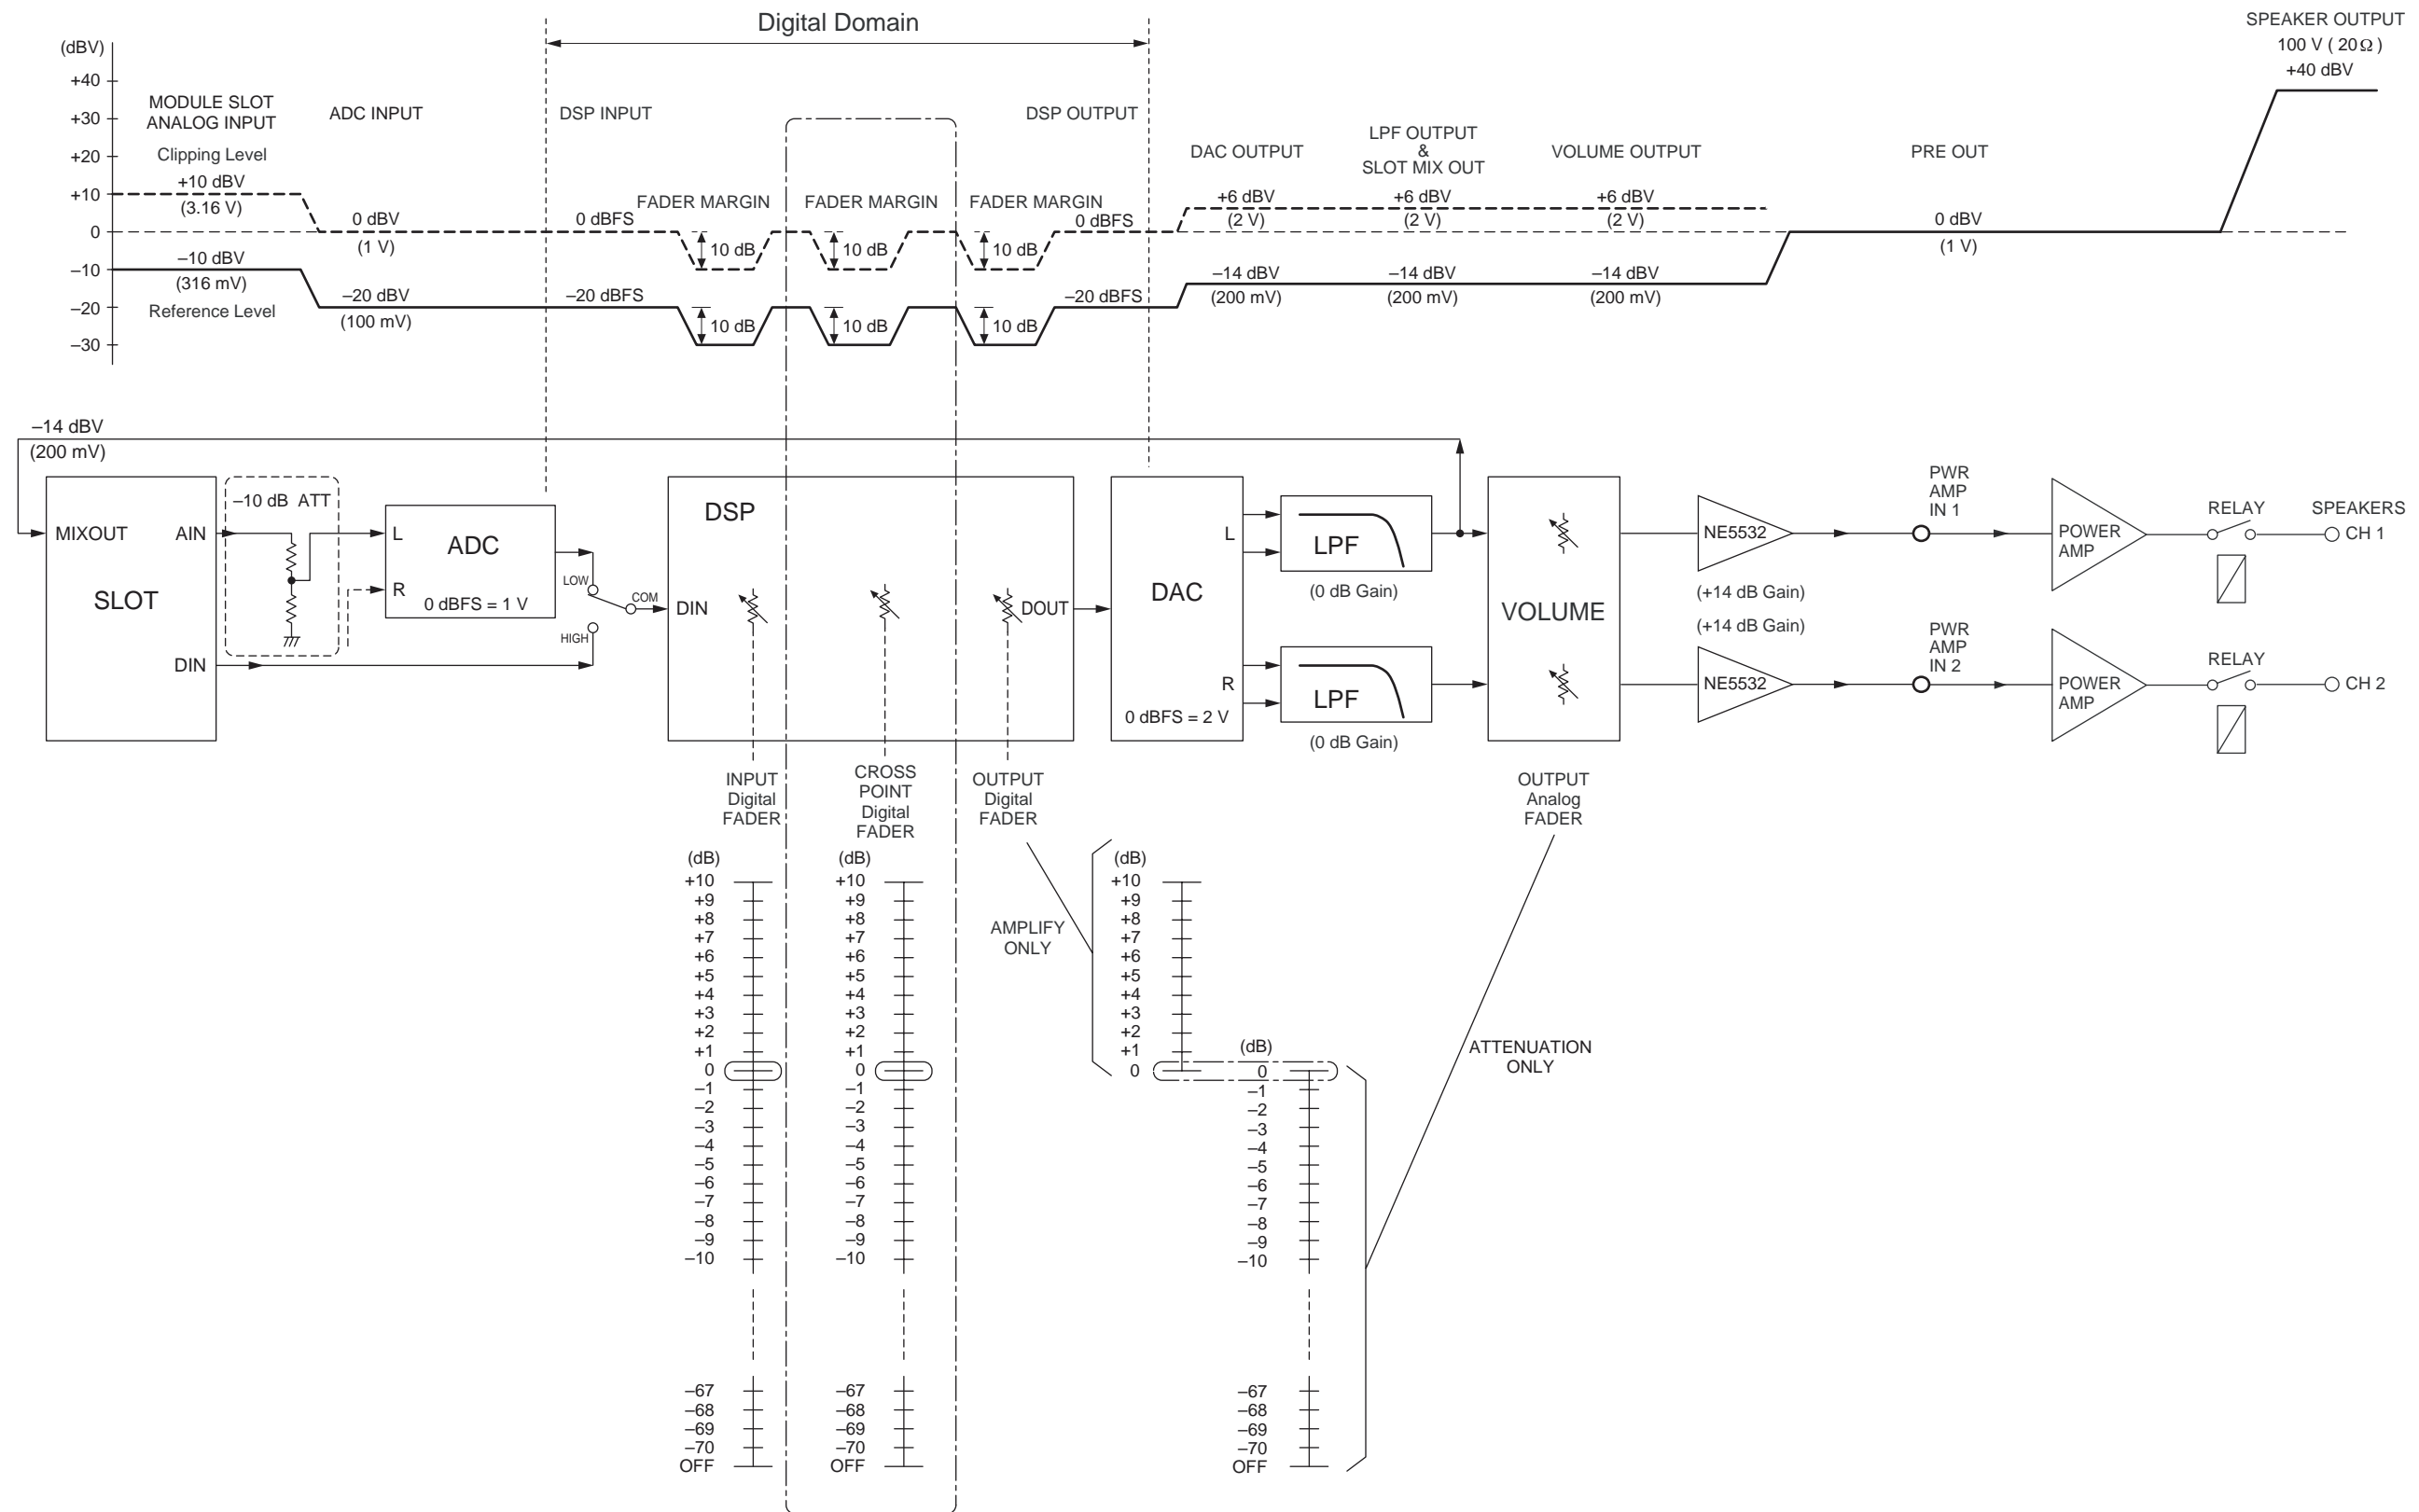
Digital Domain

SPEAKER OUTPUT
100 V ( 20Ω )
+40 dBV

(dBV)
+40
+30
+20
+10
0
–10
–20
–30

MODULE SLOT
ANALOG INPUT
Clipping Level
+10 dBV
(3.16 V)
–10 dBV
(316 mV)
Reference Level

ADC INPUT
0 dBV
(1 V)
–20 dBV
(100 mV)

DSP INPUT
0 dBFS
–20 dBFS

FADER MARGIN
10 dB
10 dB

FADER MARGIN
10 dB
10 dB

FADER MARGIN
10 dB
10 dB

DSP OUTPUT
0 dBFS
–20 dBFS

DAC OUTPUT
+6 dBV
(2 V)
–14 dBV
(200 mV)

LPF OUTPUT
&
SLOT MIX OUT
+6 dBV
(2 V)
–14 dBV
(200 mV)

VOLUME OUTPUT
+6 dBV
(2 V)
–14 dBV
(200 mV)

PRE OUT
0 dBV
(1 V)

–14 dBV
(200 mV)

MIXOUT
AIN
SLOT
DIN

–10 dB ATT

L
ADC
R
0 dBFS = 1 V

LOW
COM
HIGH

DSP
DIN
DOUT

DAC
L
R
0 dBFS = 2 V

LPF
(0 dB Gain)
LPF
(0 dB Gain)

VOLUME

NE5532
(+14 dB Gain)
(+14 dB Gain)
NE5532

PWR
AMP
IN 1
PWR
AMP
IN 2

POWER
AMP
POWER
AMP

RELAY
RELAY

SPEAKERS
CH 1
CH 2

INPUT
Digital
FADER

CROSS
POINT
Digital
FADER

OUTPUT
Digital
FADER

OUTPUT
Analog
FADER

AMPLIFY
ONLY

ATTENUATION
ONLY

(dB)
+10
+9
+8
+7
+6
+5
+4
+3
+2
+1
0
–1
–2
–3
–4
–5
–6
–7
–8
–9
–10
–67
–68
–69
–70
OFF

(dB)
+10
+9
+8
+7
+6
+5
+4
+3
+2
+1
0
–1
–2
–3
–4
–5
–6
–7
–8
–9
–10
–67
–68
–69
–70
OFF

(dB)
+10
+9
+8
+7
+6
+5
+4
+3
+2
+1
0

(dB)
0
–1
–2
–3
–4
–5
–6
–7
–8
–9
–10
–67
–68
–69
–70
OFF